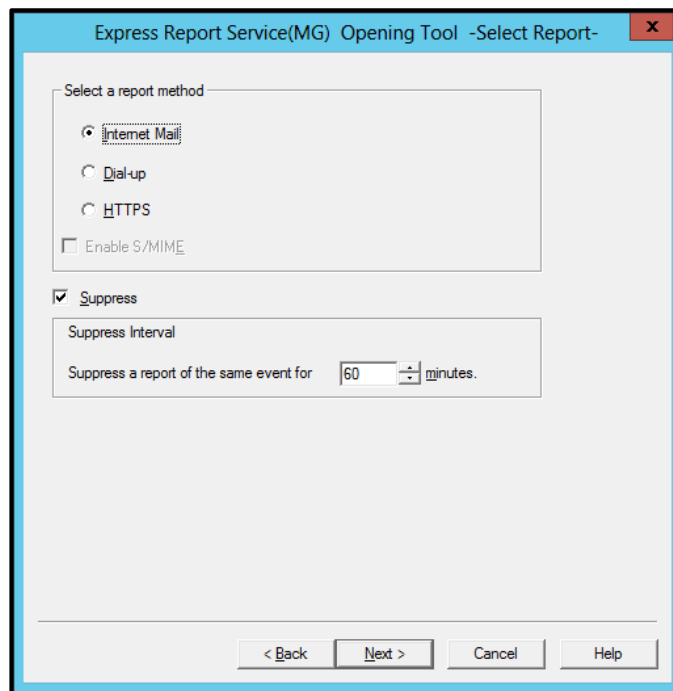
Express Report Service(MG) Opening Tool -Select Report-

x

Select a report method

Internet Mail

Dial-up

HTTPS

Enable S/MIME

Suppress

Suppress Interval

Suppress a report of the same event for 60 minutes.

< Back

Next >

Cancel

Help